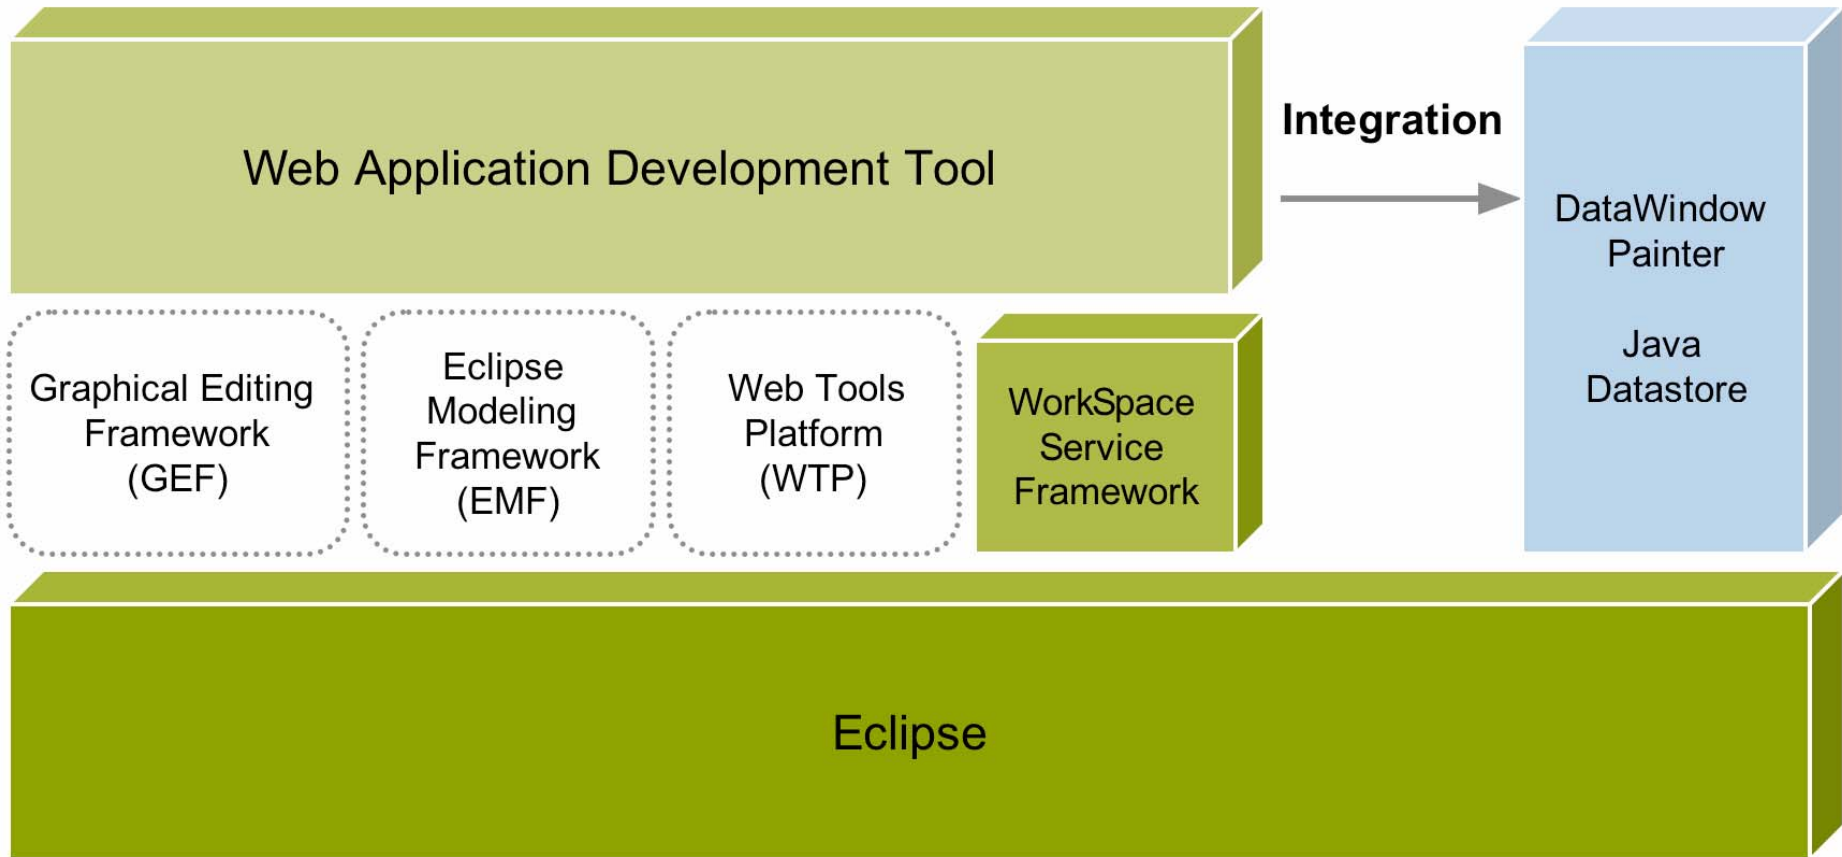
Web Application Development Tool

Integration

DataWindow Painter

Java Datastore

Graphical Editing Framework (GEF)

Eclipse Modeling Framework (EMF)

Web Tools Platform (WTP)

WorkSpace Service Framework

Eclipse